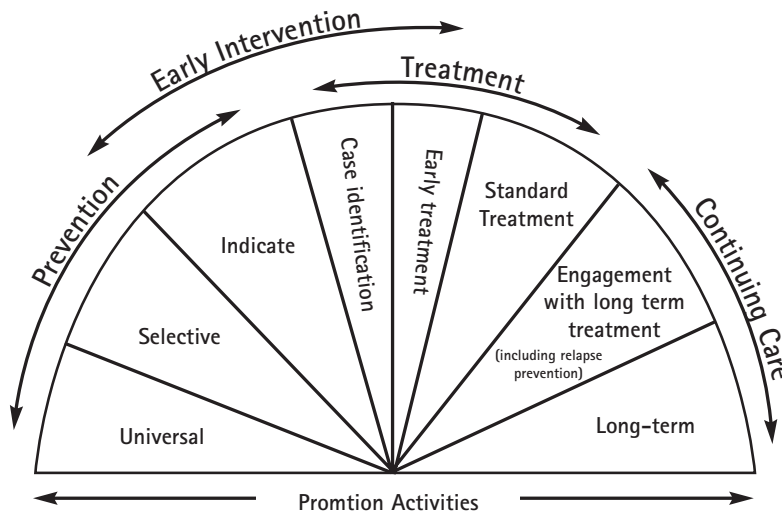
Early Intervention

Treatment

Prevention

Continuing Care

Universal

Selective

Indicate

Case identification

Early treatment

Standard Treatment

Engagement with long term treatment

(including relapse prevention)

Long-term

Promtion Activities